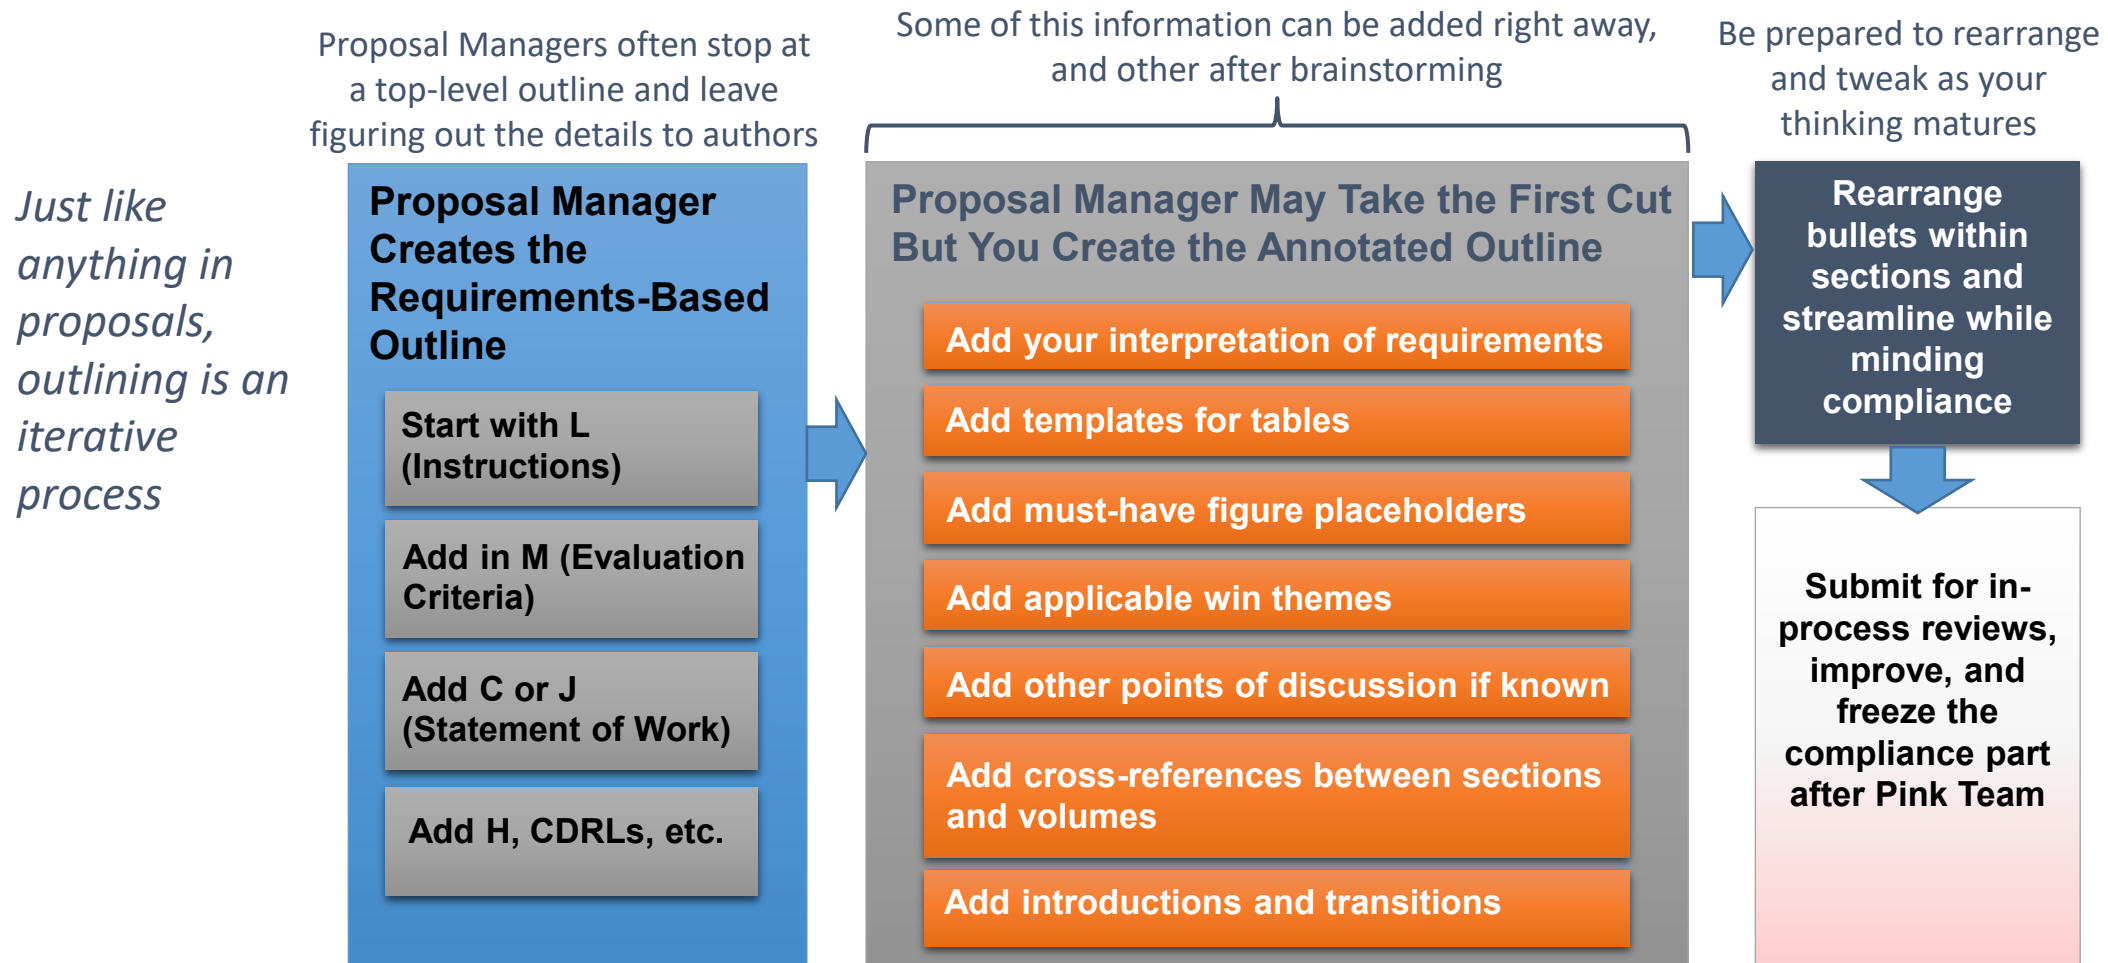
Just like anything in proposals, outlining is an iterative process

Proposal Managers often stop at a top-level outline and leave figuring out the details to authors

Proposal Manager Creates the Requirements-Based Outline

Start with L (Instructions)

Add in M (Evaluation Criteria)

Add C or J (Statement of Work)

Add H, CDRLs, etc.

Some of this information can be added right away, and other after brainstorming

Proposal Manager May Take the First Cut But You Create the Annotated Outline

Add your interpretation of requirements

Add templates for tables

Add must-have figure placeholders

Add applicable win themes

Add other points of discussion if known

Add cross-references between sections and volumes

Add introductions and transitions

Be prepared to rearrange and tweak as your thinking matures

Rearrange bullets within sections and streamline while minding compliance

Submit for in-process reviews, improve, and freeze the compliance part after Pink Team